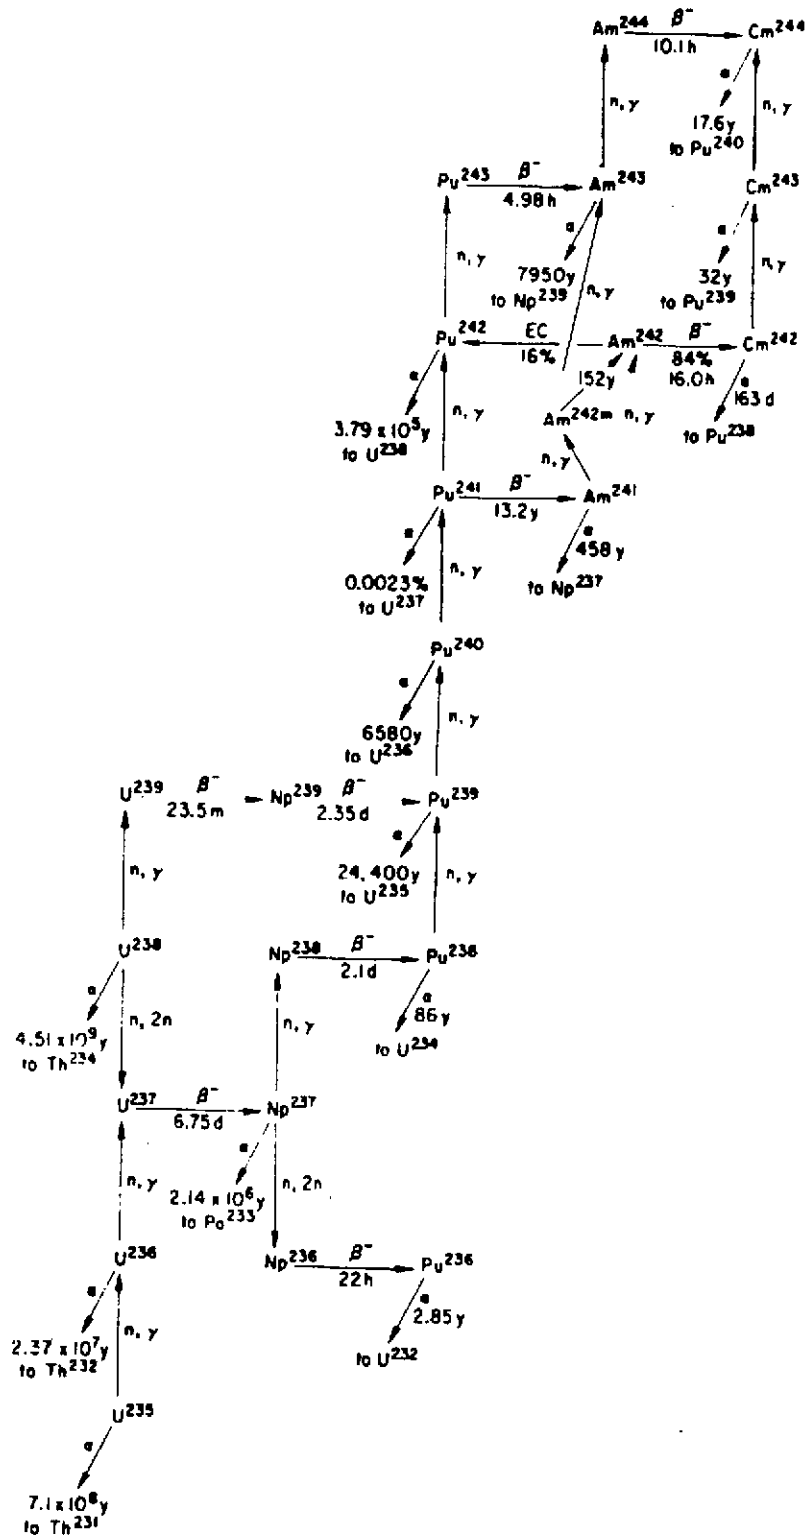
$Am^{244}$ $\beta^-$ 10.1 h $Cm^{244}$

n, $\gamma$

$\alpha$ 17.6y to $Pu^{240}$

n, $\gamma$

$Pu^{243}$ $\beta^-$ 4.98 h $Am^{243}$

$Cm^{243}$

n, $\gamma$

$\alpha$ 7950y to $Np^{239}$

n, $\gamma$

$\alpha$ 32y to $Pu^{239}$

n, $\gamma$

$Pu^{242}$ EC 16% $Am^{242}$ $\beta^-$ 84% 16.0h $Cm^{242}$

152y

$\alpha$ 163 d to $Pu^{238}$

$\alpha$ $3.79 \times 10^5$y to $U^{238}$

n, $\gamma$

$Am^{242m}$ n, $\gamma$

n, $\gamma$

$Pu^{241}$ $\beta^-$ 13.2y $Am^{241}$

$\alpha$ 458 y to $Np^{237}$

$\alpha$ 0.0023% to $U^{237}$

n, $\gamma$

$Pu^{240}$

$\alpha$ 6580y to $U^{236}$

n, $\gamma$

$U^{239}$ $\beta^-$ 23.5 m $Np^{239}$ $\beta^-$ 2.35 d $Pu^{239}$

n, $\gamma$

$\alpha$ 24,400y to $U^{235}$

n, $\gamma$

$U^{238}$

$Np^{238}$ $\beta^-$ 2.1d $Pu^{238}$

$\alpha$ $4.51 \times 10^9$y to $Th^{234}$

n, 2n

n, $\gamma$

$\alpha$ 86 y to $U^{234}$

$U^{237}$ $\beta^-$ 6.75 d $Np^{237}$

n, $\gamma$

$\alpha$ $2.14 \times 10^6$y to $Pa^{233}$

n, 2n

$U^{236}$

$Np^{236}$ $\beta^-$ 22h $Pu^{236}$

$\alpha$ $2.37 \times 10^7$y to $Th^{232}$

n, $\gamma$

$\alpha$ 2.85 y to $U^{232}$

$U^{235}$

$\alpha$ $7.1 \times 10^8$y to $Th^{231}$